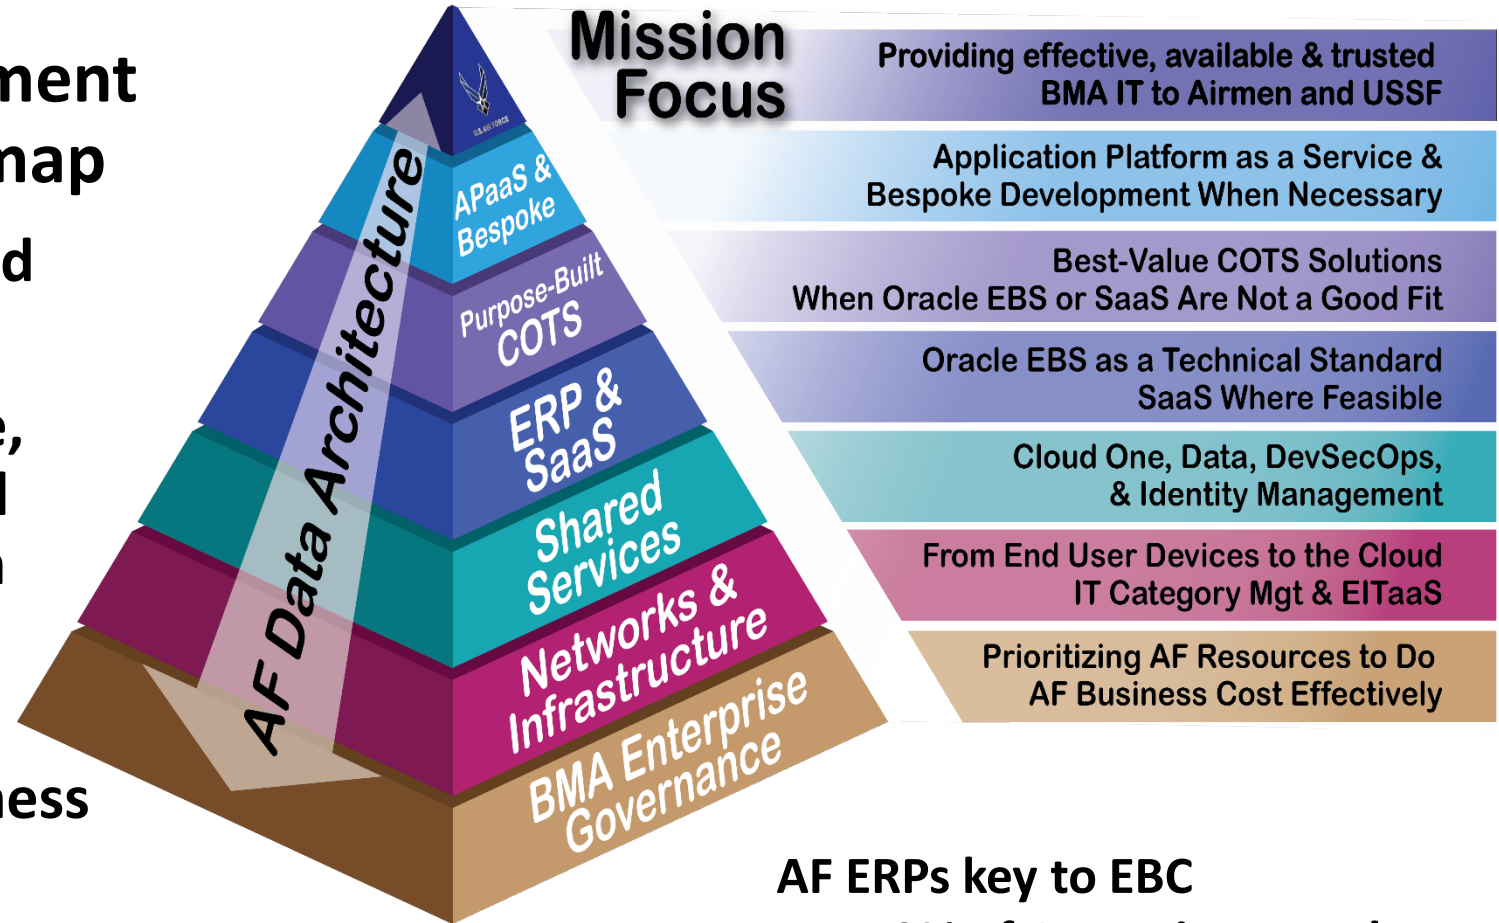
ment
nap
d
e,
l
n
ness

U.S. AIR FORCE

Mission Focus

Providing effective, available & trusted BMA IT to Airmen and USSF

APaaS & Bespoke

Application Platform as a Service & Bespoke Development When Necessary

Purpose-Built COTS

Best-Value COTS Solutions When Oracle EBS or SaaS Are Not a Good Fit

ERP & SaaS

Oracle EBS as a Technical Standard SaaS Where Feasible

Shared Services

Cloud One, Data, DevSecOps, & Identity Management

Networks & Infrastructure

From End User Devices to the Cloud IT Category Mgt & EITaaS

BMA Enterprise Governance

Prioritizing AF Resources to Do AF Business Cost Effectively

AF Data Architecture

AF ERPs key to EBC